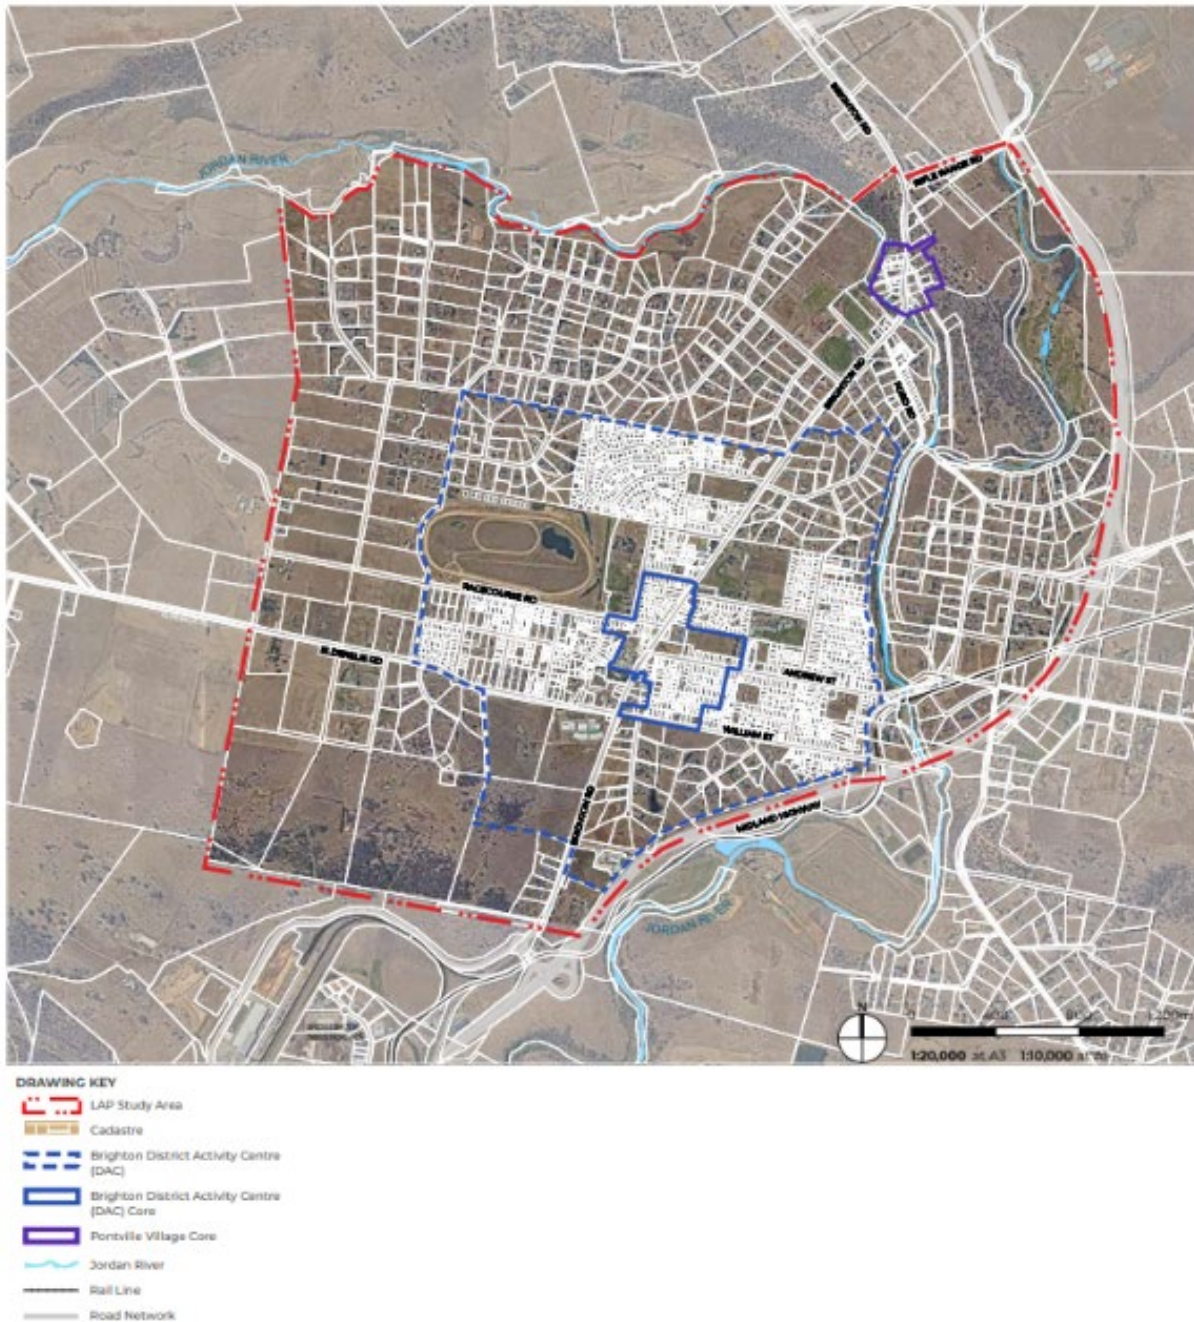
JORDAN RIVER

BRIGHTON RD

RIFLE RANGE RD

BRIGHTON RD

RACECOURSE RD

ANDREW ST

WILLIAM ST

BRIGHTON RD

MIDLAND HIGHWAY

JORDAN RIVER

N

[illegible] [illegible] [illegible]

1:20,000 at A3 1:10,000 at A1

DRAWING KEY

LAP Study Area

Cadastre

Brighton District Activity Centre (DAC)

Brighton District Activity Centre (DAC) Core

Pontville Village Core

Jordan River

Rail Line

Road Network